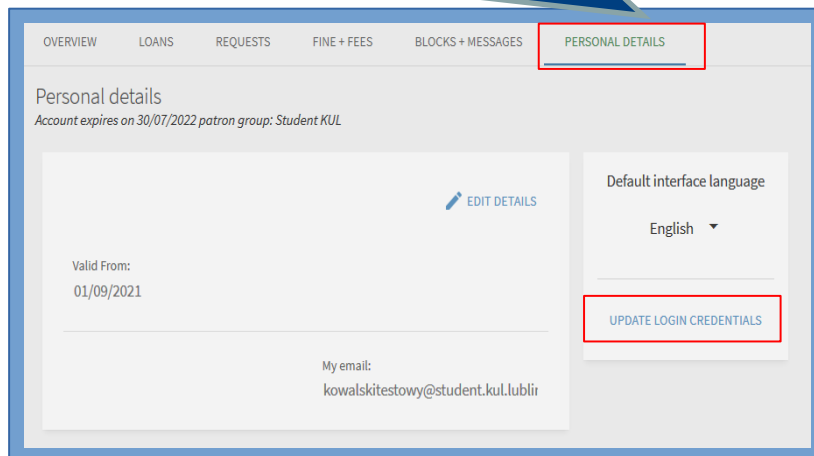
OVERVIEW LOANS REQUESTS FINE + FEES BLOCKS + MESSAGES PERSONAL DETAILS

Personal details
Account expires on 30/07/2022 patron group: Student KUL

EDIT DETAILS

Valid From:
01/09/2021

My email:
kowalskitestowy@student.kul.lublin

Default interface language
English

UPDATE LOGIN CREDENTIALS